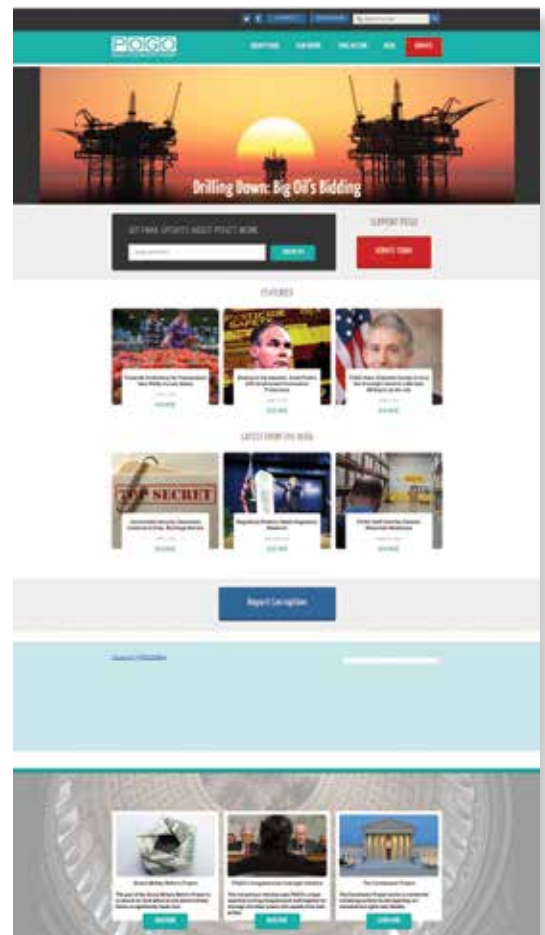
POGO

ABOUT POGO

OUR WORK

TAKE ACTION

NEWS

DONATE

Drilling Down: Big Oil's Bidding

GET EMAIL UPDATES ABOUT POGO'S WORK

SIGN ME UP

SUPPORT POGO

DONATE TODAY

FEATURED

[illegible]

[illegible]

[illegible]

LATEST FROM THE WEB

TOP SECRET

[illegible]

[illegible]

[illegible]

Report Corruption

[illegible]

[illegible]

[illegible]

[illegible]